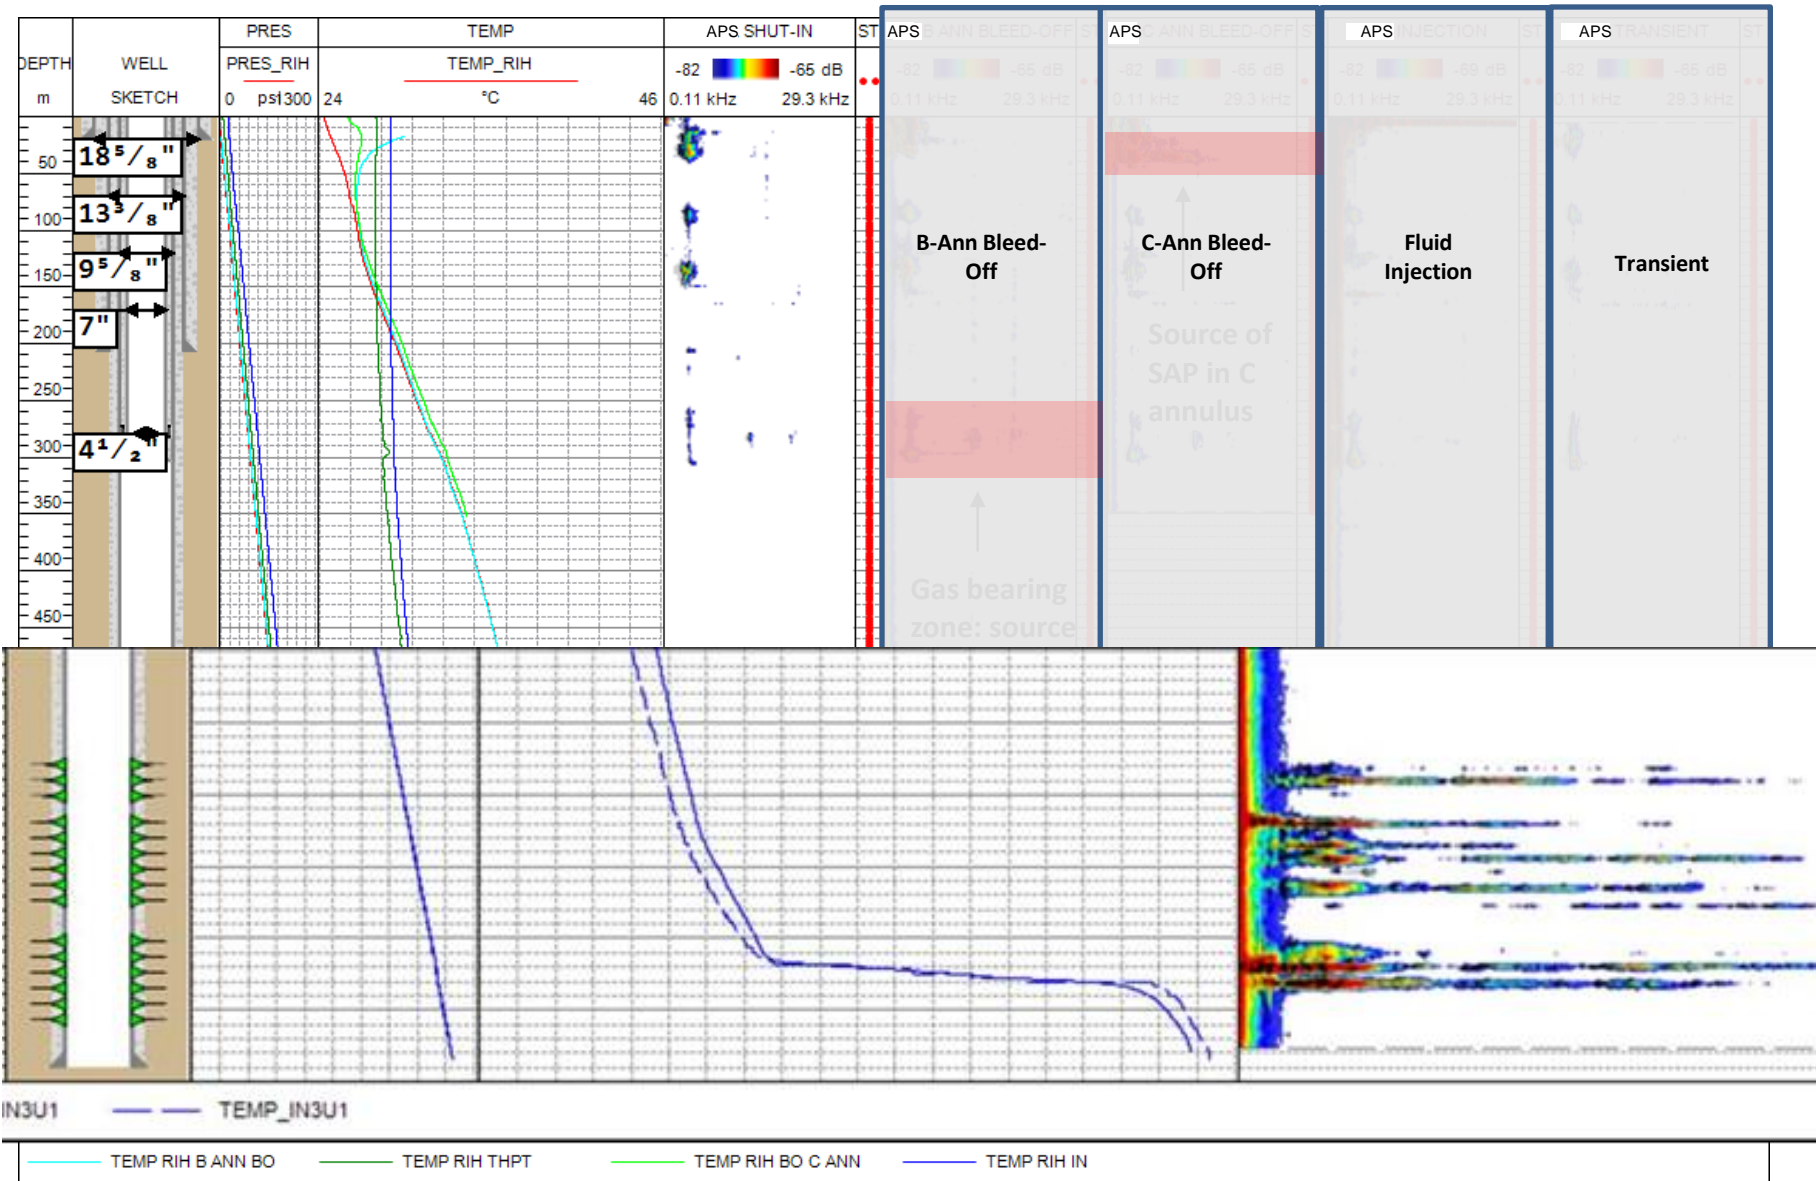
DEPTH m | WELL SKETCH | PRES PRES_RIH 0 psi 300 | TEMP TEMP_RIH 24 °C 46 | APS SHUT-IN -82 -65 dB 0.11 kHz 29.3 kHz | ST | APS B ANN BLEED-OFF | APS C ANN BLEED-OFF | APS INJECTION | APS TRANSIENT

50
100
150
200
250
300
350
400
450

$18^5/_8$"
$13^3/_8$"
$9^5/_8$"
7"
$4^1/_2$"

B-Ann Bleed-Off

Gas bearing zone: source

C-Ann Bleed-Off

Source of SAP in C annulus

Fluid Injection

Transient

IN3U1 TEMP_IN3U1

TEMP RIH B ANN BO TEMP RIH THPT TEMP RIH BO C ANN TEMP RIH IN